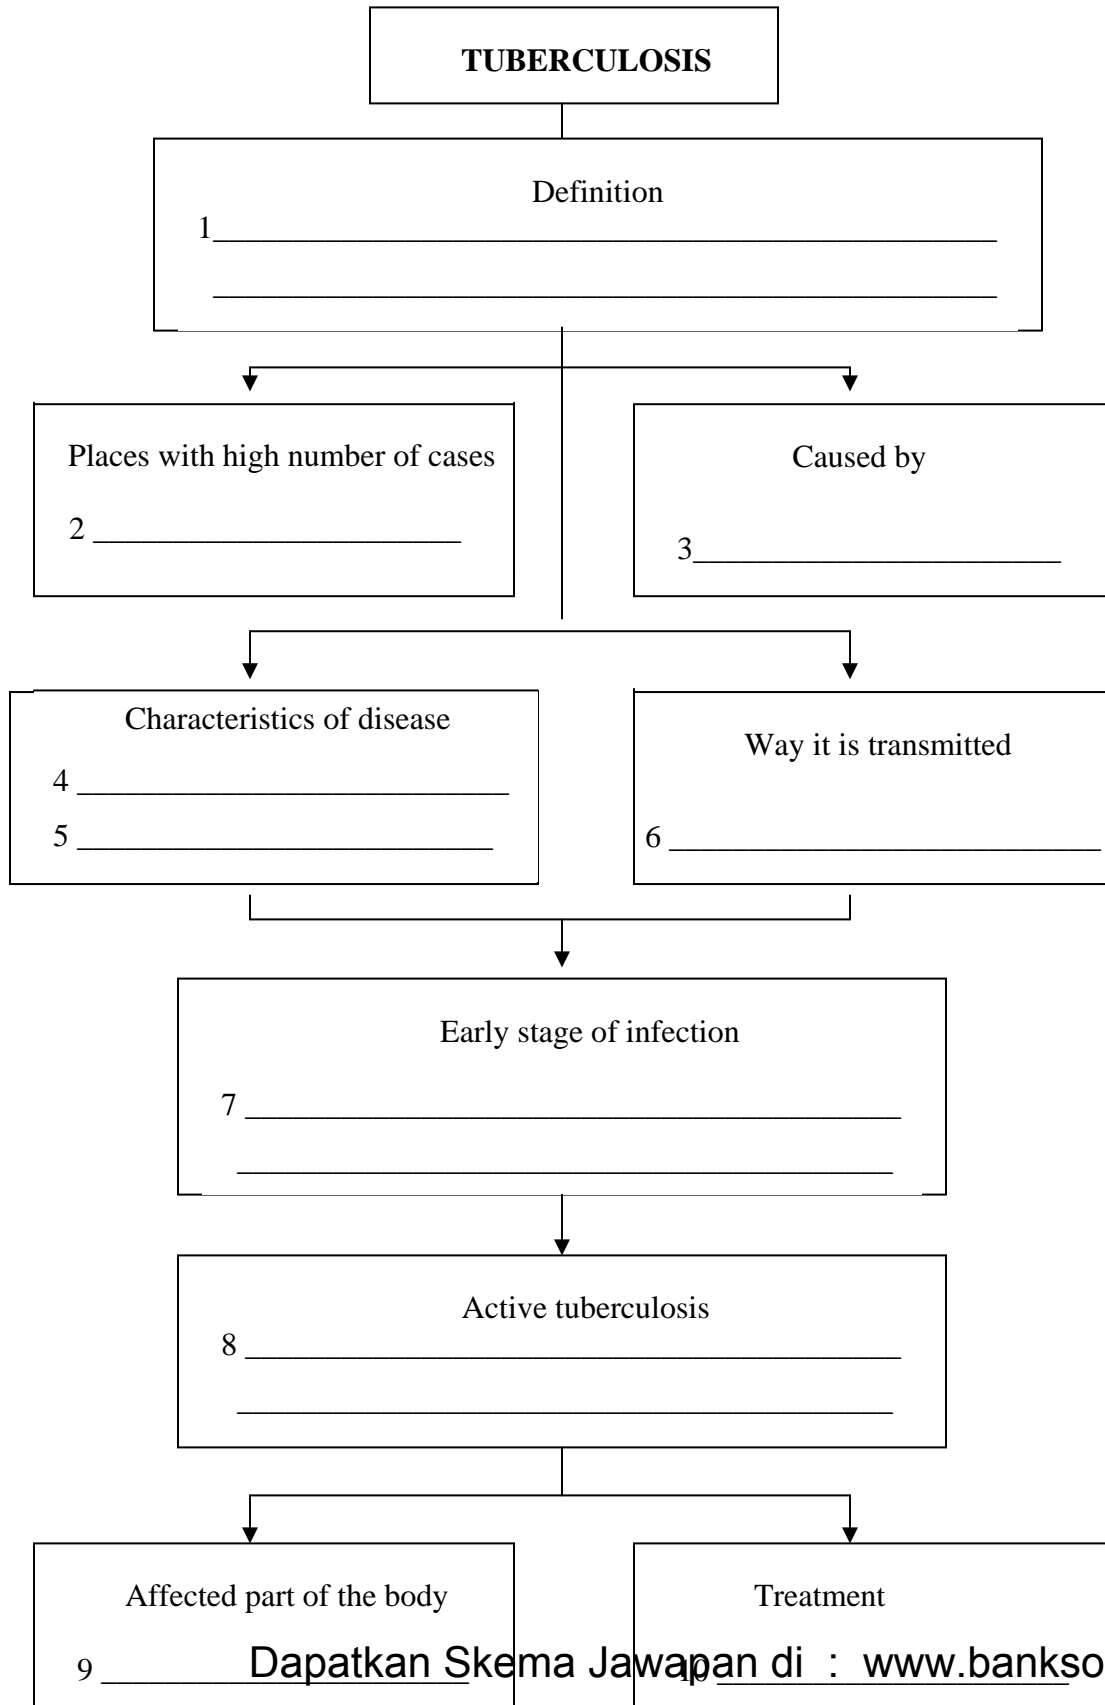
TUBERCULOSIS

Definition
1\_\_\_\_\_\_\_\_\_\_\_\_\_\_\_\_\_\_\_\_\_\_\_\_\_\_\_\_\_\_\_\_\_\_\_\_\_\_\_\_\_\_
\_\_\_\_\_\_\_\_\_\_\_\_\_\_\_\_\_\_\_\_\_\_\_\_\_\_\_\_\_\_\_\_\_\_\_\_\_\_\_\_\_\_

Places with high number of cases
2 \_\_\_\_\_\_\_\_\_\_\_\_\_\_\_\_\_\_\_\_\_\_\_

Caused by
3\_\_\_\_\_\_\_\_\_\_\_\_\_\_\_\_\_\_\_\_\_\_\_

Characteristics of disease
4 \_\_\_\_\_\_\_\_\_\_\_\_\_\_\_\_\_\_\_\_\_\_\_\_\_\_
5 \_\_\_\_\_\_\_\_\_\_\_\_\_\_\_\_\_\_\_\_\_\_\_\_\_\_

Way it is transmitted
6 \_\_\_\_\_\_\_\_\_\_\_\_\_\_\_\_\_\_\_\_\_\_\_\_\_\_\_

Early stage of infection
7 \_\_\_\_\_\_\_\_\_\_\_\_\_\_\_\_\_\_\_\_\_\_\_\_\_\_\_\_\_\_\_\_\_\_\_\_\_\_\_
\_\_\_\_\_\_\_\_\_\_\_\_\_\_\_\_\_\_\_\_\_\_\_\_\_\_\_\_\_\_\_\_\_\_\_\_\_\_\_

Active tuberculosis
8 \_\_\_\_\_\_\_\_\_\_\_\_\_\_\_\_\_\_\_\_\_\_\_\_\_\_\_\_\_\_\_\_\_\_\_\_\_\_\_
\_\_\_\_\_\_\_\_\_\_\_\_\_\_\_\_\_\_\_\_\_\_\_\_\_\_\_\_\_\_\_\_\_\_\_\_\_\_\_

Affected part of the body
9 \_\_\_\_\_\_\_\_\_\_\_\_\_\_\_\_\_\_\_\_\_\_\_

Treatment
10 \_\_\_\_\_\_\_\_\_\_\_\_\_\_\_\_\_\_\_\_\_\_\_

Dapatkan Skema Jawapan di : www.bankso